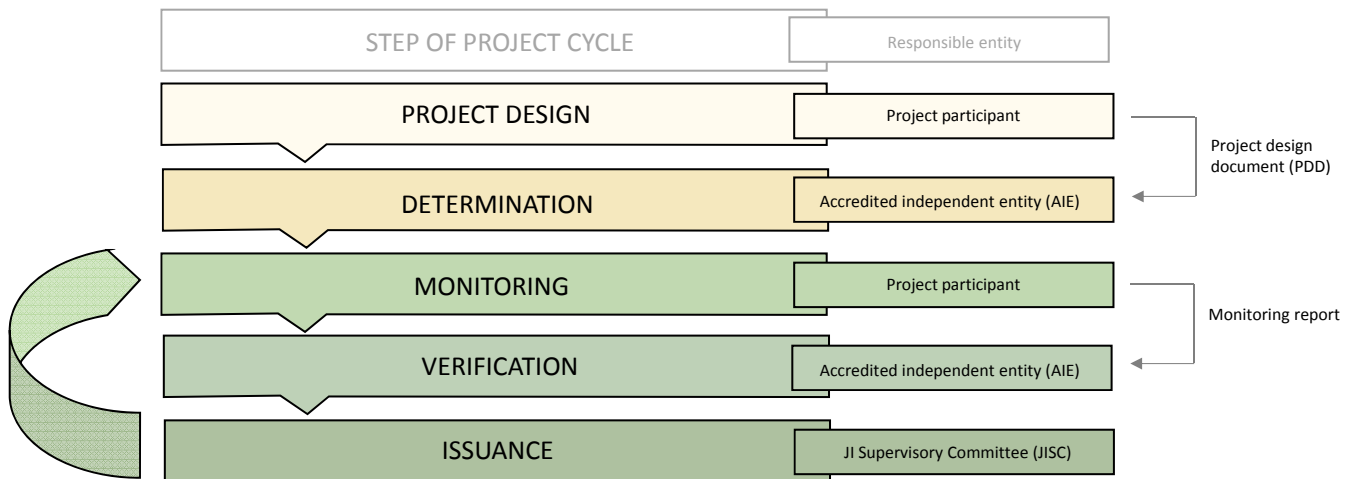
STEP OF PROJECT CYCLE

Responsible entity

PROJECT DESIGN

Project participant

Project design document (PDD)

DETERMINATION

Accredited independent entity (AIE)

MONITORING

Project participant

Monitoring report

VERIFICATION

Accredited independent entity (AIE)

ISSUANCE

JI Supervisory Committee (JISC)